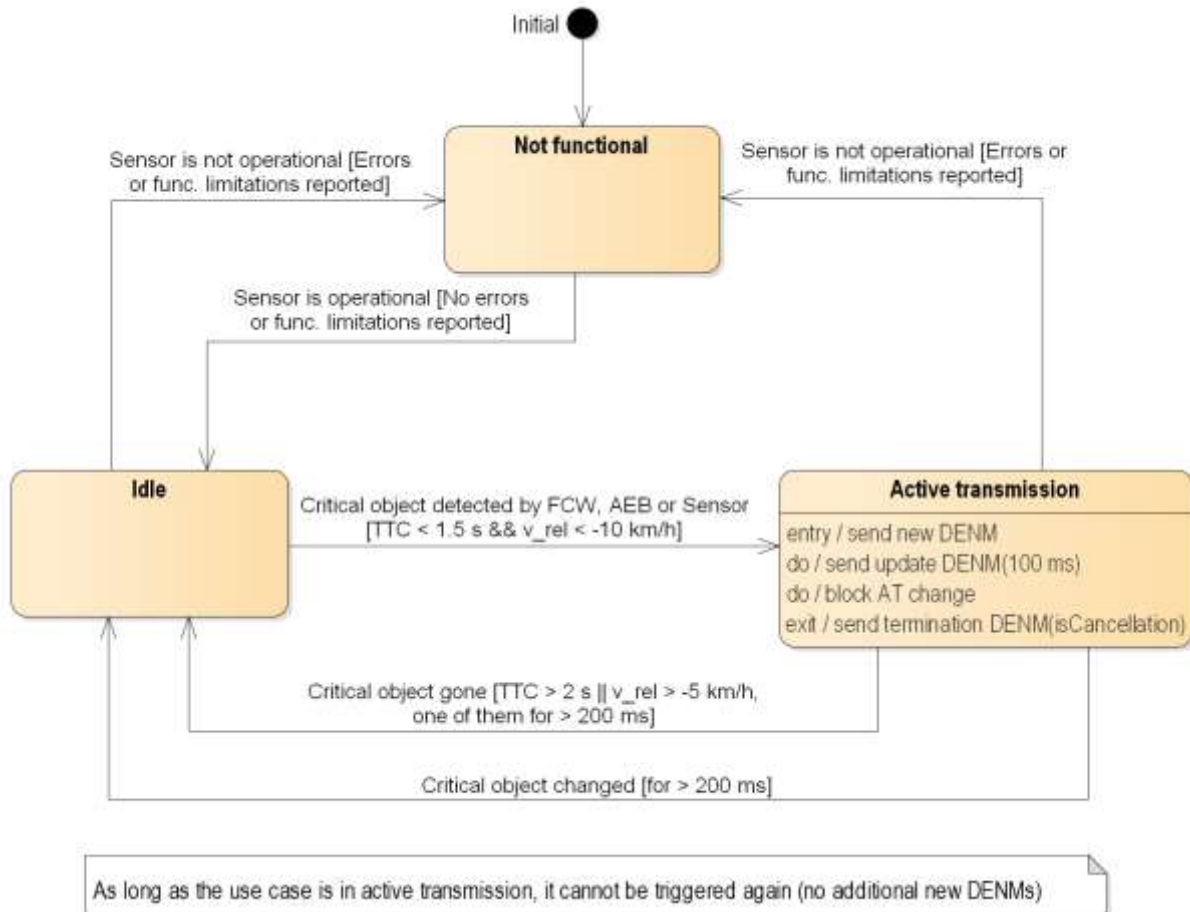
Initial

Not functional

Sensor is not operational [Errors or func. limitations reported]

Sensor is not operational [Errors or func. limitations reported]

Sensor is operational [No errors or func. limitations reported]

Idle

Critical object detected by FCW, AEB or Sensor [TTC < 1.5 s && v_rel < -10 km/h]

Active transmission

entry / send new DENM
do / send update DENM(100 ms)
do / block AT change
exit / send termination DENM(isCancellation)

Critical object gone [TTC > 2 s || v_rel > -5 km/h, one of them for > 200 ms]

Critical object changed [for > 200 ms]

As long as the use case is in active transmission, it cannot be triggered again (no additional new DENMs)